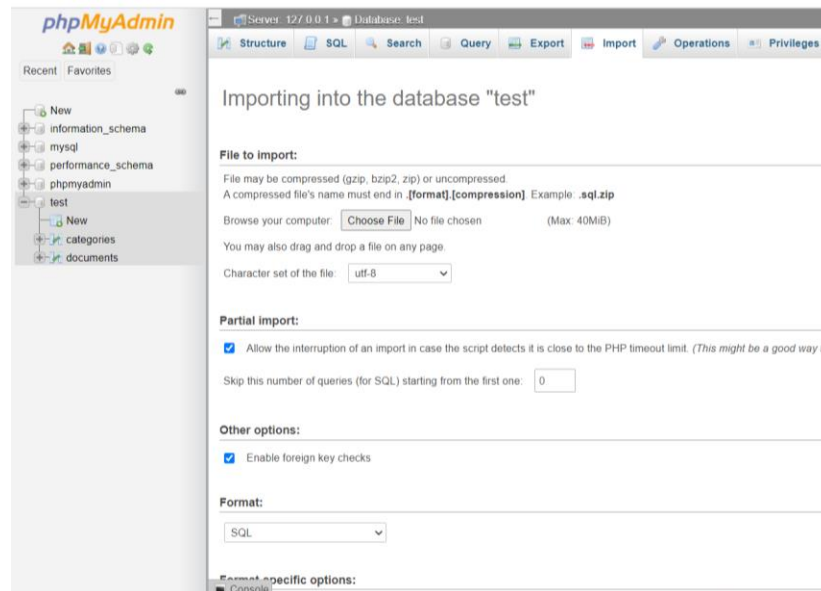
phpMyAdmin

Recent Favorites

New
information_schema
mysql
performance_schema
phpmyadmin
test
New
categories
documents

Server: 127.0.0.1 » Database: test

Structure SQL Search Query Export Import Operations Privileges

Importing into the database "test"

File to import:

File may be compressed (gzip, bzip2, zip) or uncompressed.
A compressed file's name must end in .[format].[compression]. Example: .sql.zip

Browse your computer: Choose File No file chosen (Max: 40MiB)

You may also drag and drop a file on any page.

Character set of the file: utf-8

Partial import:

Allow the interruption of an import in case the script detects it is close to the PHP timeout limit. (This might be a good way

Skip this number of queries (for SQL) starting from the first one: 0

Other options:

Enable foreign key checks

Format:

SQL

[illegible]specific options:

Console